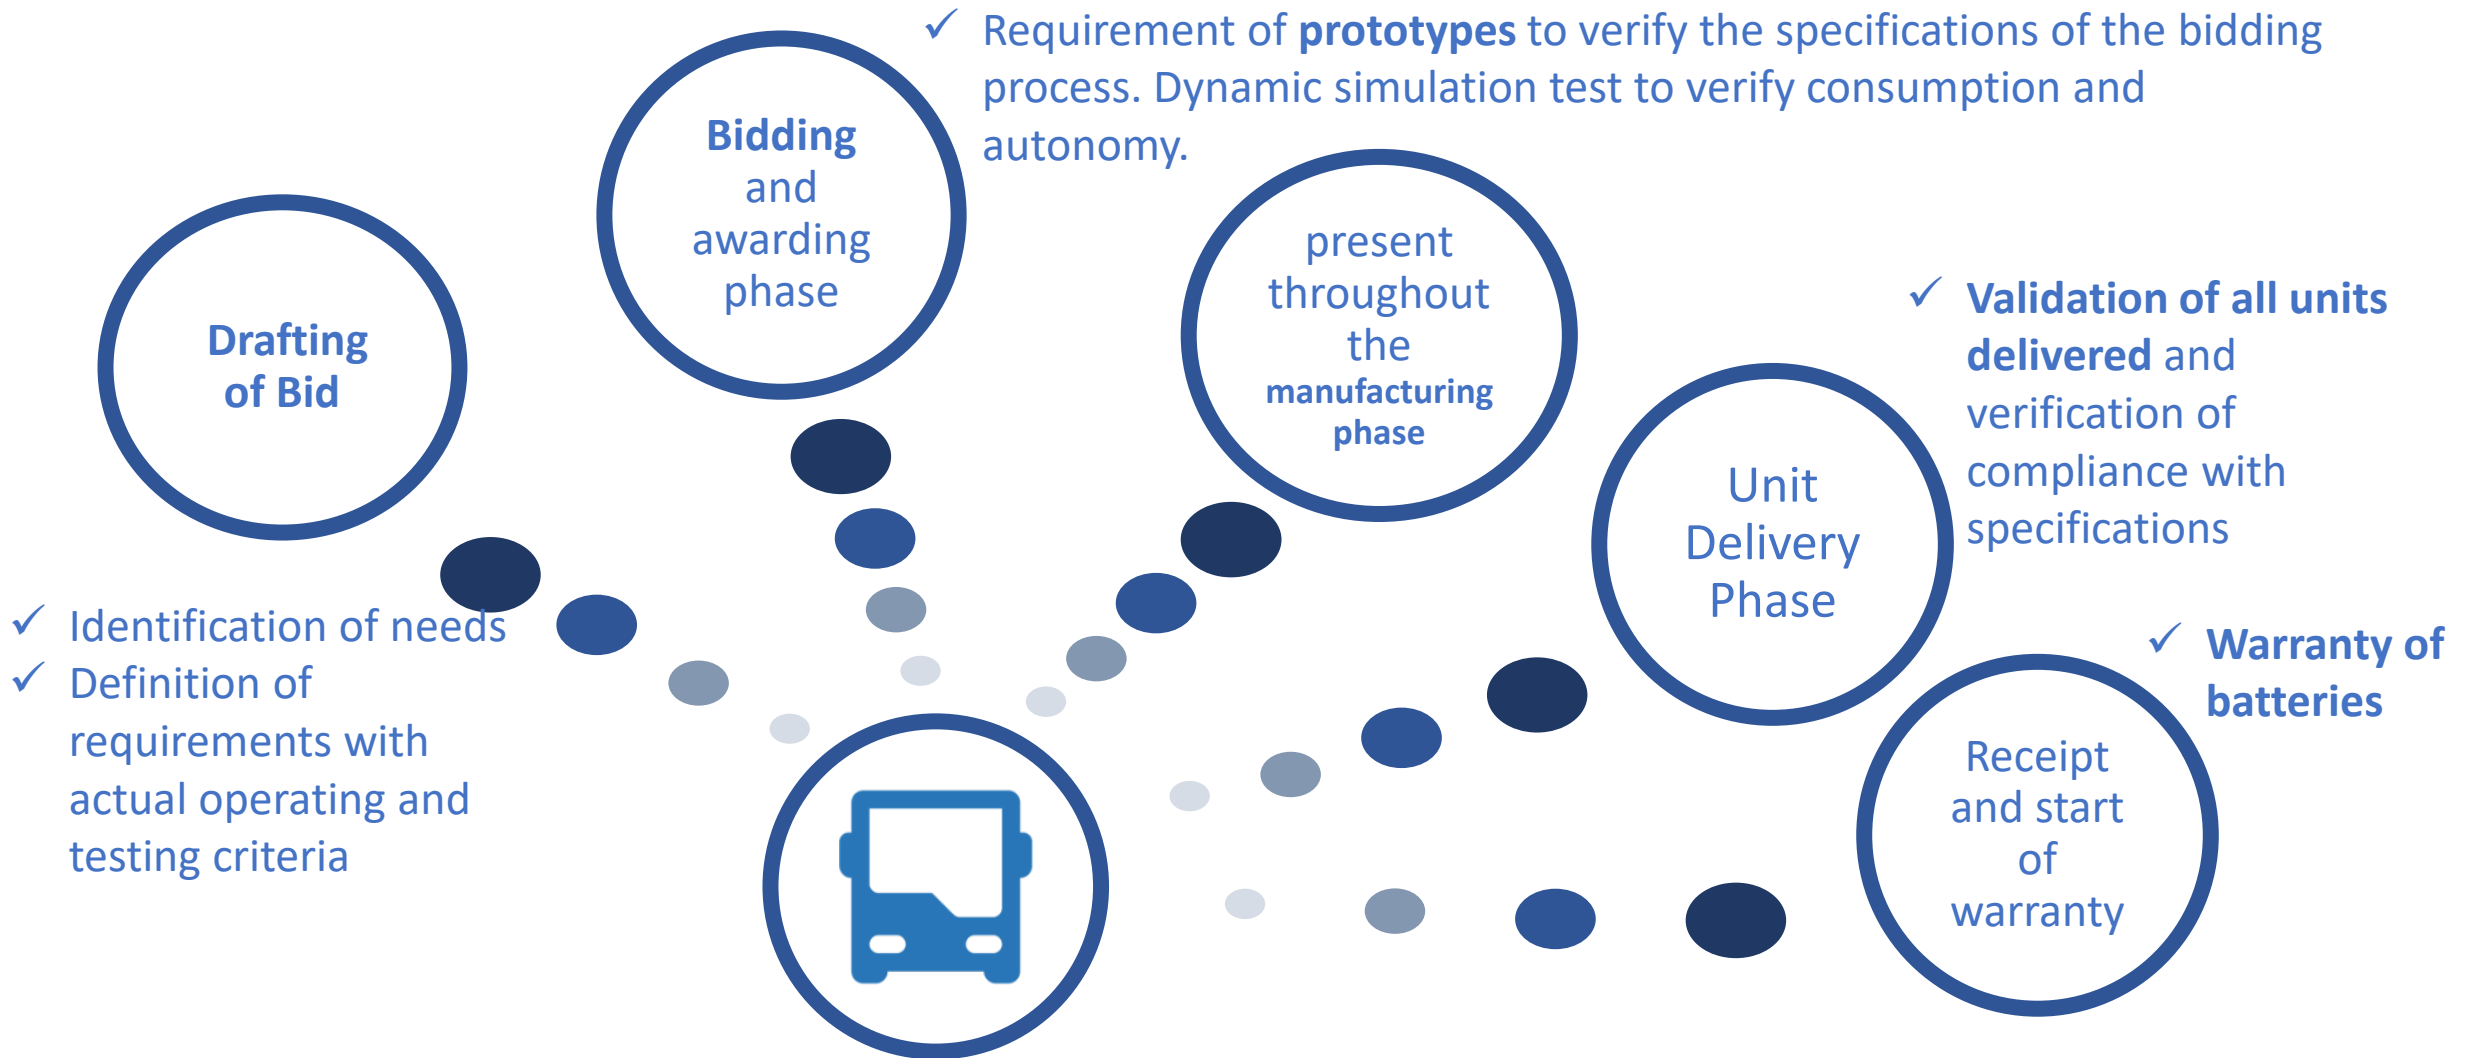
✓ Requirement of **prototypes** to verify the specifications of the bidding process. Dynamic simulation test to verify consumption and autonomy.

Bidding and awarding phase

Drafting of Bid

present throughout the manufacturing phase

✓ Validation of all units delivered and verification of compliance with specifications

Unit Delivery Phase

✓ Identification of needs
✓ Definition of requirements with actual operating and testing criteria

✓ Warranty of batteries

Receipt and start of warranty